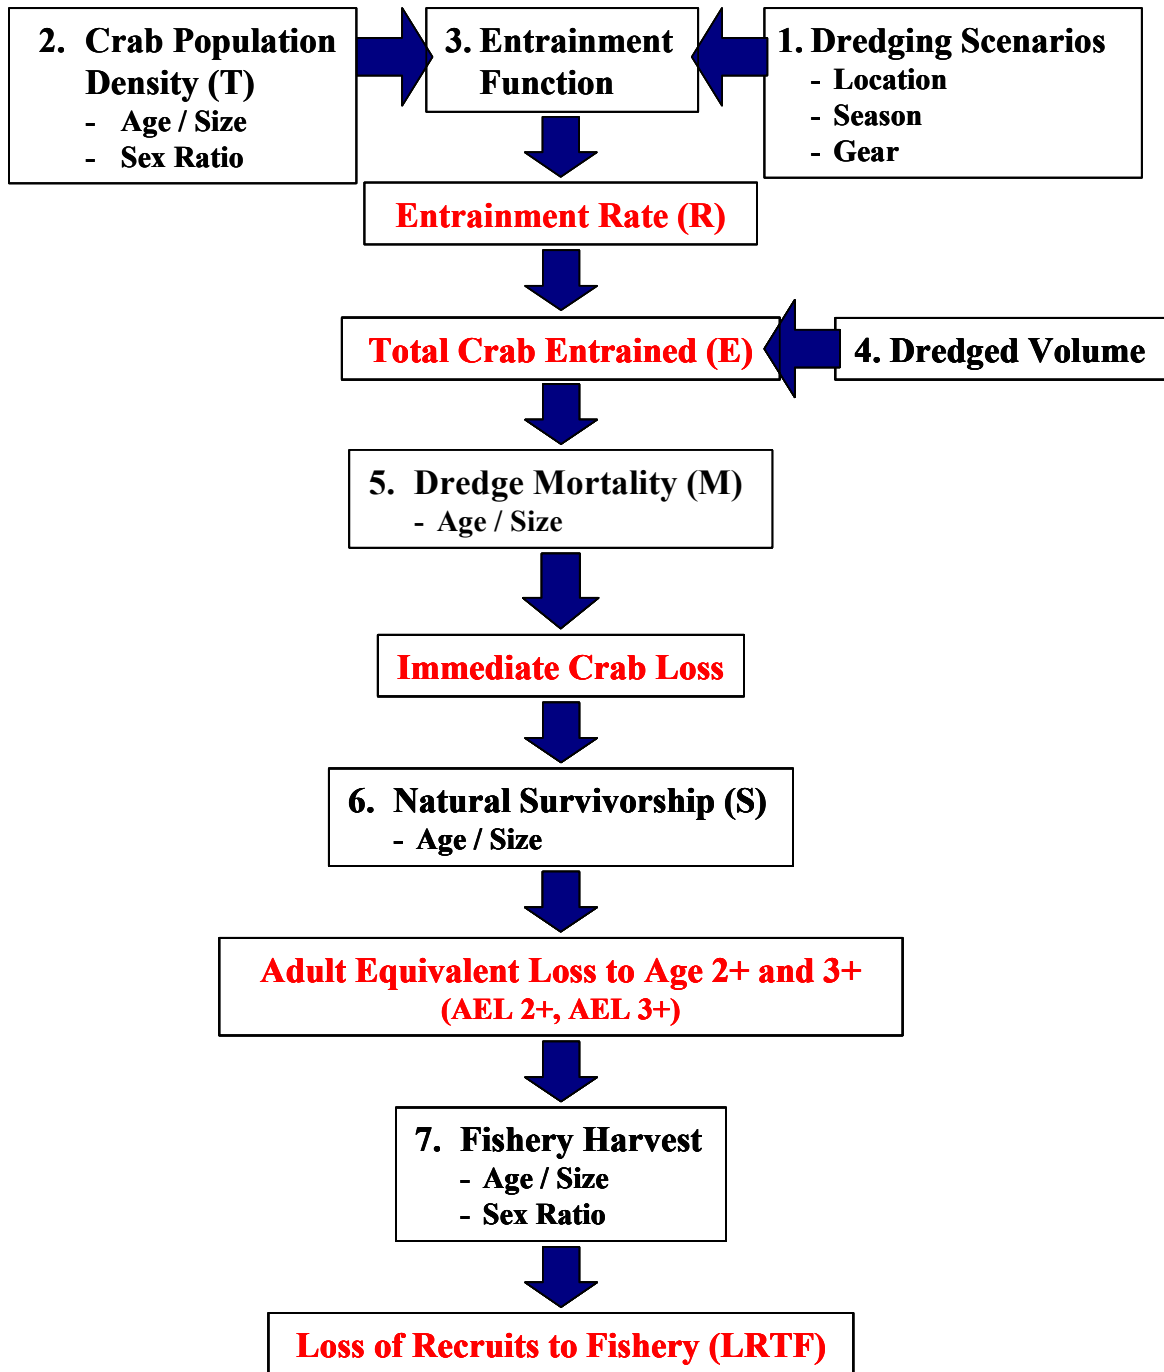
2. Crab Population Density (T)
- Age / Size
- Sex Ratio

3. Entrainment Function

1. Dredging Scenarios
- Location
- Season
- Gear

Entrainment Rate (R)

Total Crab Entrained (E)

4. Dredged Volume

5. Dredge Mortality (M)
- Age / Size

Immediate Crab Loss

6. Natural Survivorship (S)
- Age / Size

Adult Equivalent Loss to Age 2+ and 3+
(AEL 2+, AEL 3+)

7. Fishery Harvest
- Age / Size
- Sex Ratio

Loss of Recruits to Fishery (LRTF)